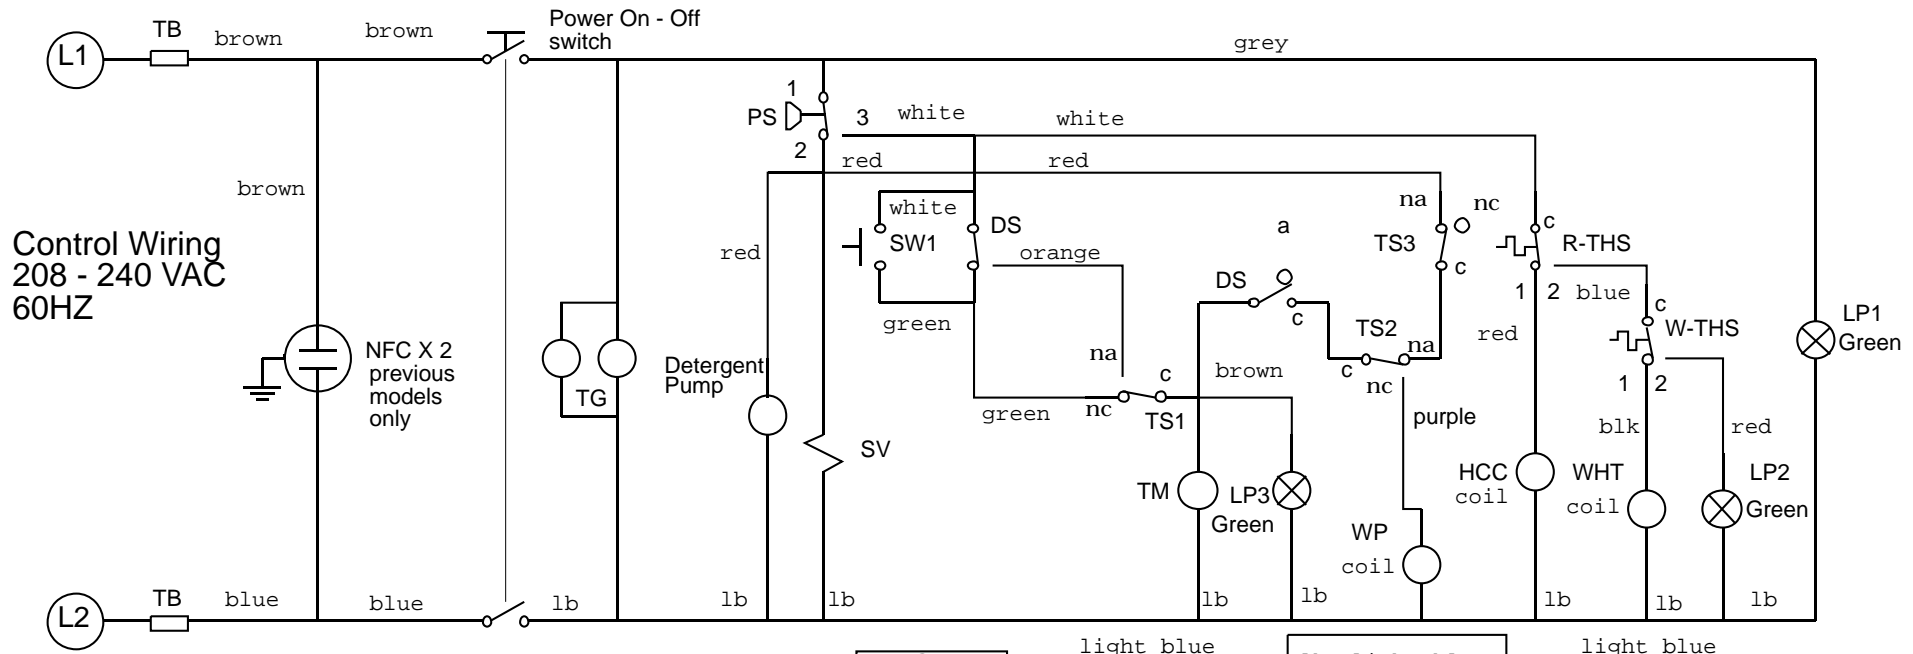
L1
TB
brown
brown
Power On - Off switch
grey
1
PS
3
white
white
2
red
red
brown
na
nc
c
white
DS
a
TS3
R-THS
Control Wiring 208 - 240 VAC 60HZ
red
SW1
orange
c
DS
1
2
blue
green
c
TS2
na
red
c
W-THS
LP1 Green
NFC X 2 previous models only
Detergent Pump
na
c
brown
c
nc
1
2
TG
green
nc
TS1
purple
blk
red
SV
HCC coil
WHT coil
LP2 Green
TM
LP3 Green
WP coil
L2
TB
blue
blue
lb
lb
lb
lb
lb
lb
lb
lb
light blue
light blue